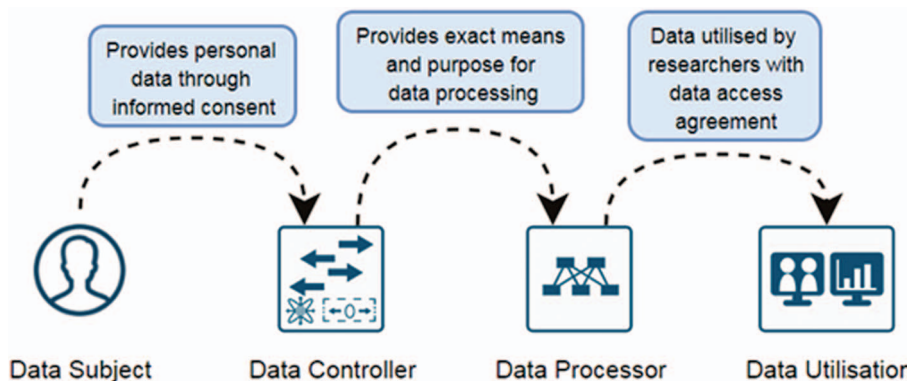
Provides personal data through informed consent

Provides exact means and purpose for data processing

Data utilised by researchers with data access agreement

←0→

Data Subject

Data Controller

Data Processor

Data Utilisation